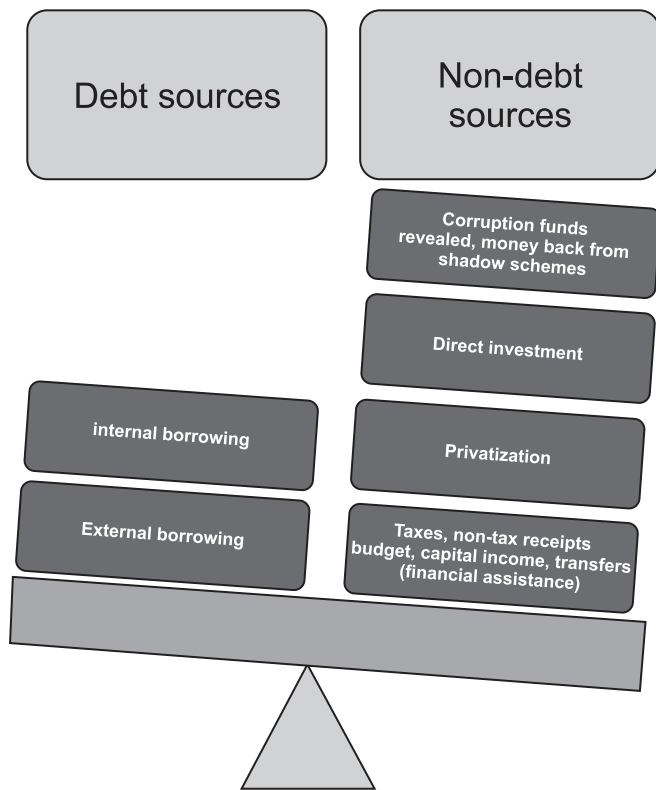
Debt sources

Non-debt sources

Corruption funds revealed, money back from shadow schemes

Direct investment

internal borrowing

Privatization

External borrowing

Taxes, non-tax receipts budget, capital income, transfers (financial assistance)